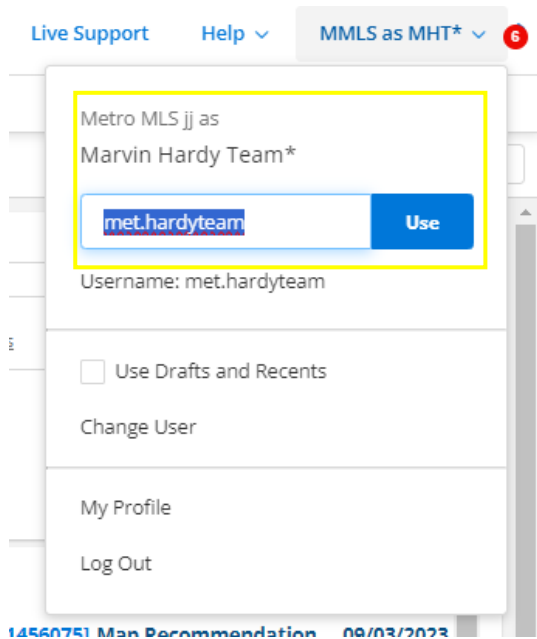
Live Support Help MMLS as MHT* 6

Metro MLS jj as
Marvin Hardy Team*

met.hardyteam Use

Username: met.hardyteam

Use Drafts and Recents

Change User

My Profile

Log Out

1456075] Map Recommendation 09/03/2023